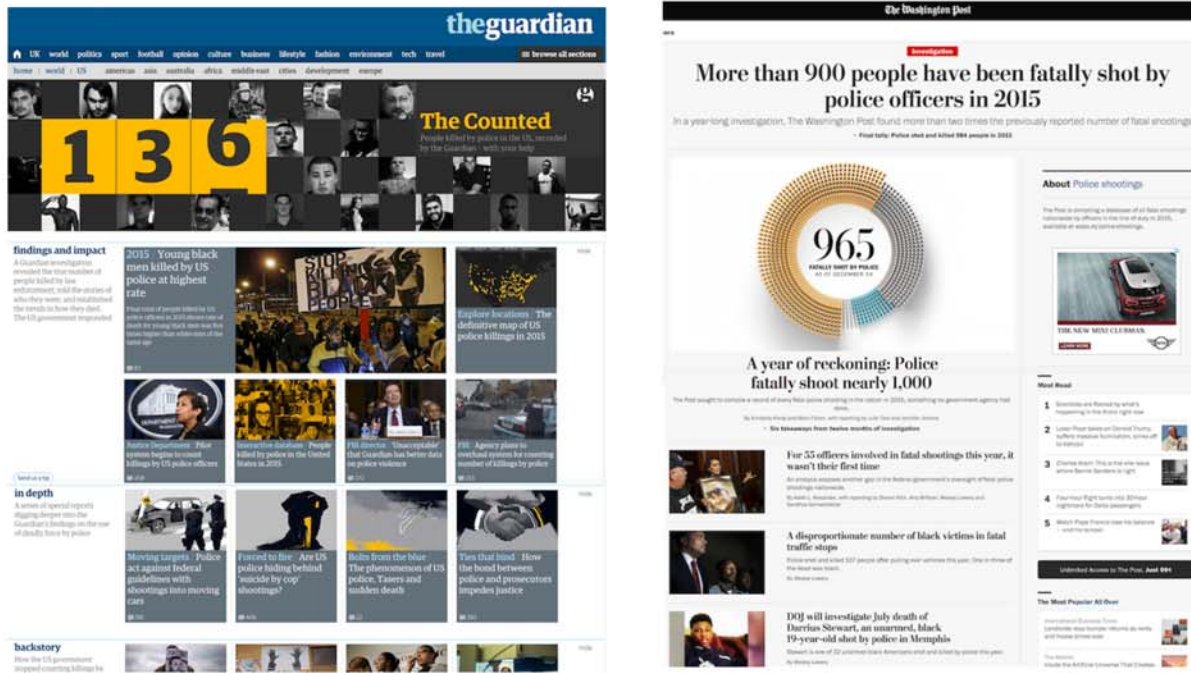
theguardian

UK world politics sport football opinion culture business lifestyle fashion environment tech travel

browse all sections

home world US americas asia australia africa middle-east cities development europe

1 3 6

The Counted

People killed by police in the US, recorded by the Guardian – with your help

findings and impact

A Guardian investigation revealed the true number of people killed by law enforcement, told the stories of who they were, and established the trends in how they died. The US government responded

2015 Young black men killed by US police at highest rate

STOP KILLING BLACK PEOPLE

Explore locations The definitive map of US police killings in 2015

Justice Department Police system begins to count killings by US police officers

Interactive database People killed by police in the United States in 2015

FBI director 'Unacceptable' that Guardian has better data on police violence

FBI Agency plans to overhaul system for counting number of killings by police

in depth

A series of special reports digging deeper into the Guardian's findings on the use of deadly force by police

Moving targets Police act against federal guidelines with shootings into moving cars

Forced to fire Are US police hiding behind 'suicide by cop' shootings?

Bolts from the blue The phenomenon of US police, Tasers and sudden death

Ties that bind How the bond between police and prosecutors impedes justice

backstory

The Washington Post

Investigation

More than 900 people have been fatally shot by police officers in 2015

In a year-long investigation, The Washington Post found more than two times the previously reported number of fatal shootings

965

FATALLY SHOT BY POLICE

A year of reckoning: Police fatally shoot nearly 1,000

Six takeaways from twelve months of investigation

About Police shootings

THE NEW MINI CLUBMAN.

Most Read

For 55 officers involved in fatal shootings this year, it wasn't their first time

A disproportionate number of black victims in fatal traffic stops

DOJ will investigate July death of Darrius Stewart, an unarmed, black 19-year-old shot by police in Memphis

The Most Popular All Over